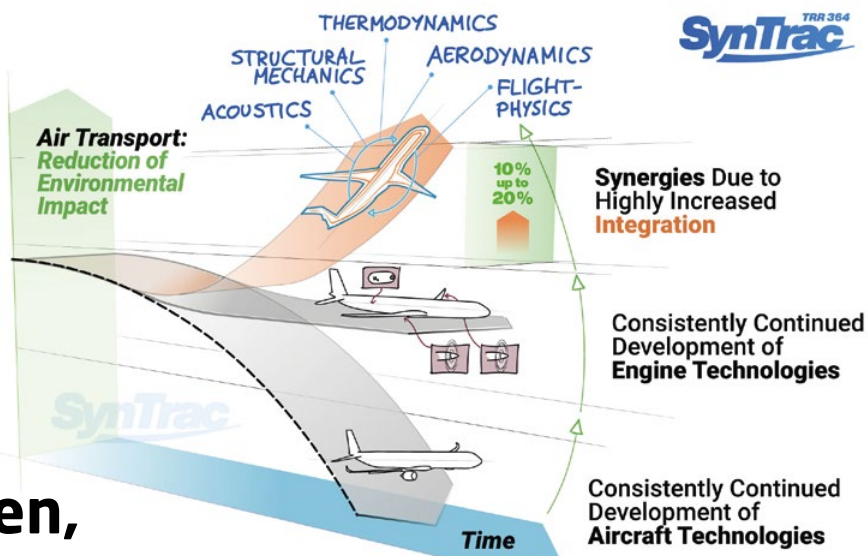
THERMODYNAMICS
STRUCTURAL MECHANICS
AERODYNAMICS
ACOUSTICS
FLIGHT-PHYSICS

SynTrac TRR 364

Air Transport: Reduction of Environmental Impact

10% up to 20%

Synergies Due to Highly Increased Integration

Consistently Continued Development of Engine Technologies

SynTrac

Consistently Continued Development of Aircraft Technologies

Time

en,